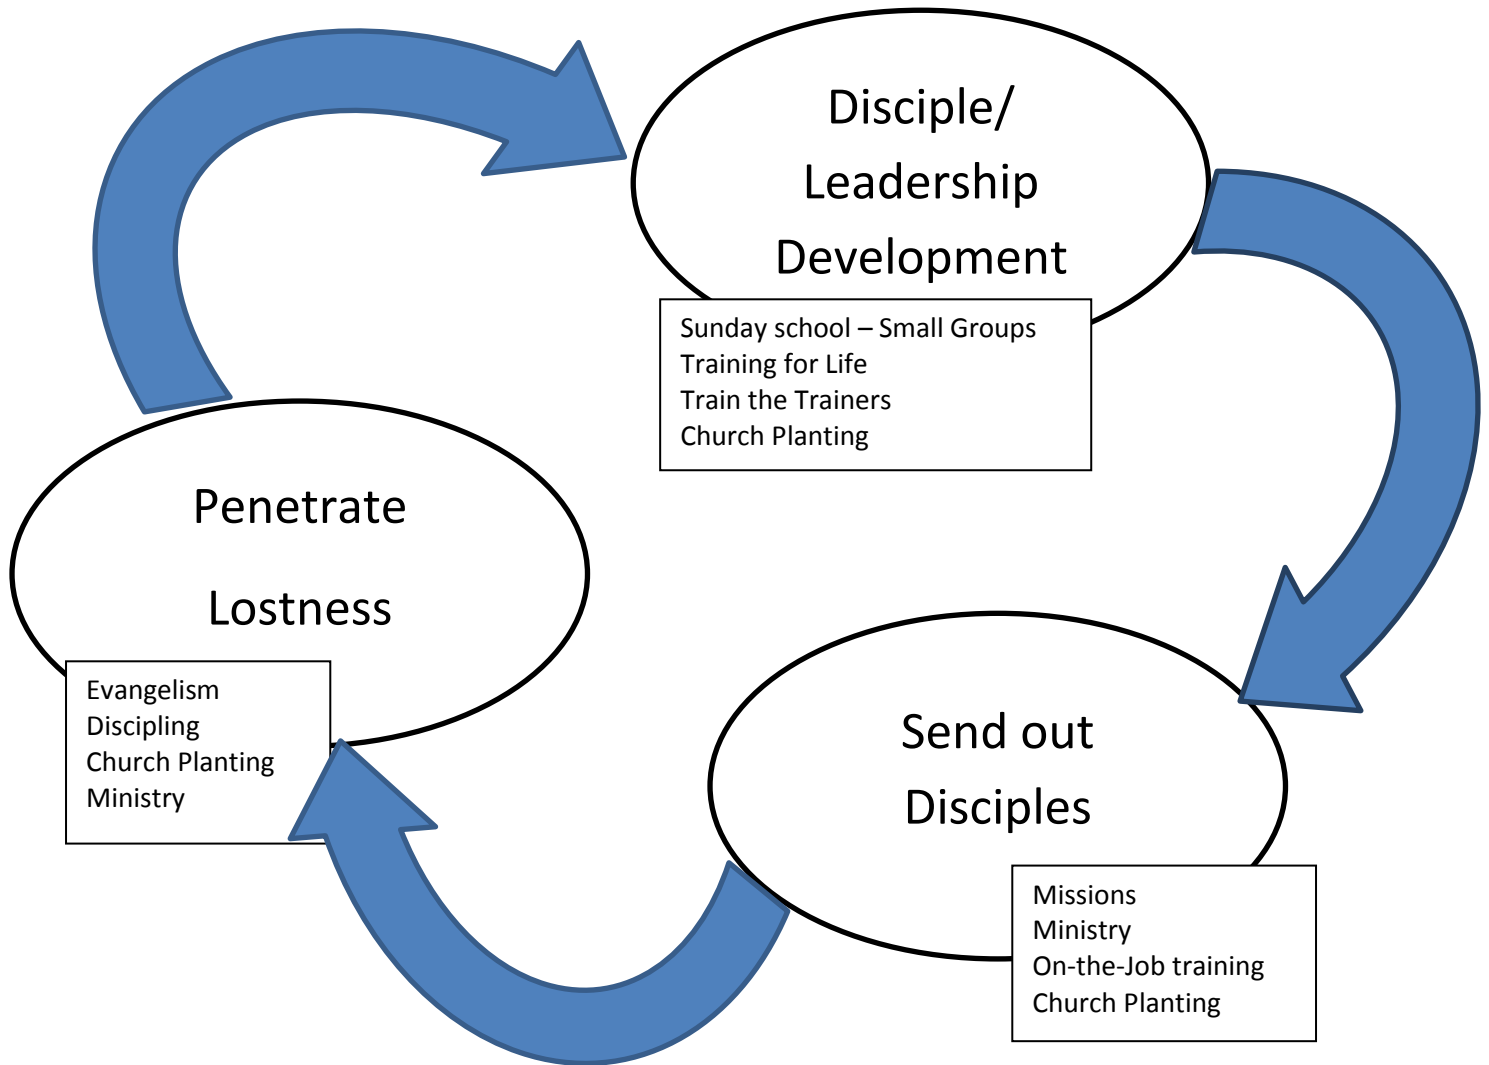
Disciple/ Leadership Development

Sunday school – Small Groups
Training for Life
Train the Trainers
Church Planting

Penetrate Lostness

Evangelism
Discipling
Church Planting
Ministry

Send out Disciples

Missions
Ministry
On-the-Job training
Church Planting